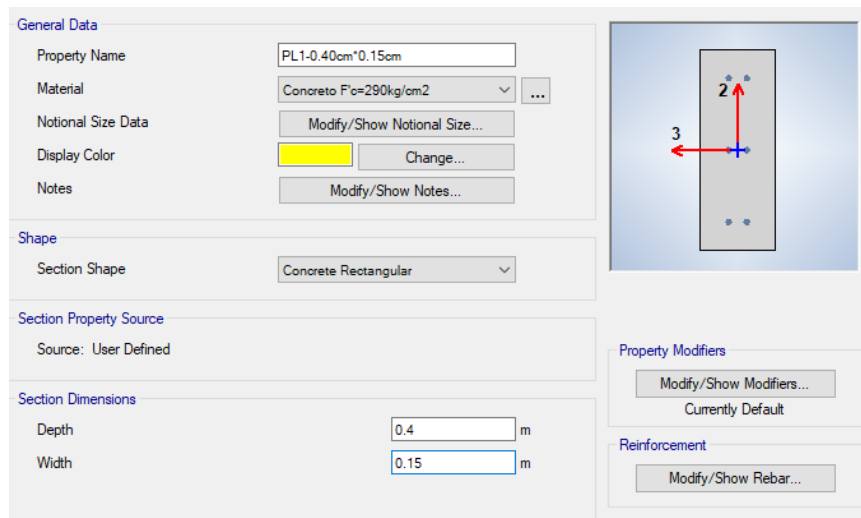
General Data

Property Name PL1-0.40cm*0.15cm

Material Concreto F'c=290kg/cm2 ...

Notional Size Data Modify/Show Notional Size...

Display Color Change...

Notes Modify/Show Notes...

Shape

Section Shape Concrete Rectangular

Section Property Source

Source: User Defined

Section Dimensions

Depth 0.4 m

Width 0.15 m

2

3

Property Modifiers

Modify/Show Modifiers...

Currently Default

Reinforcement

Modify/Show Rebar...